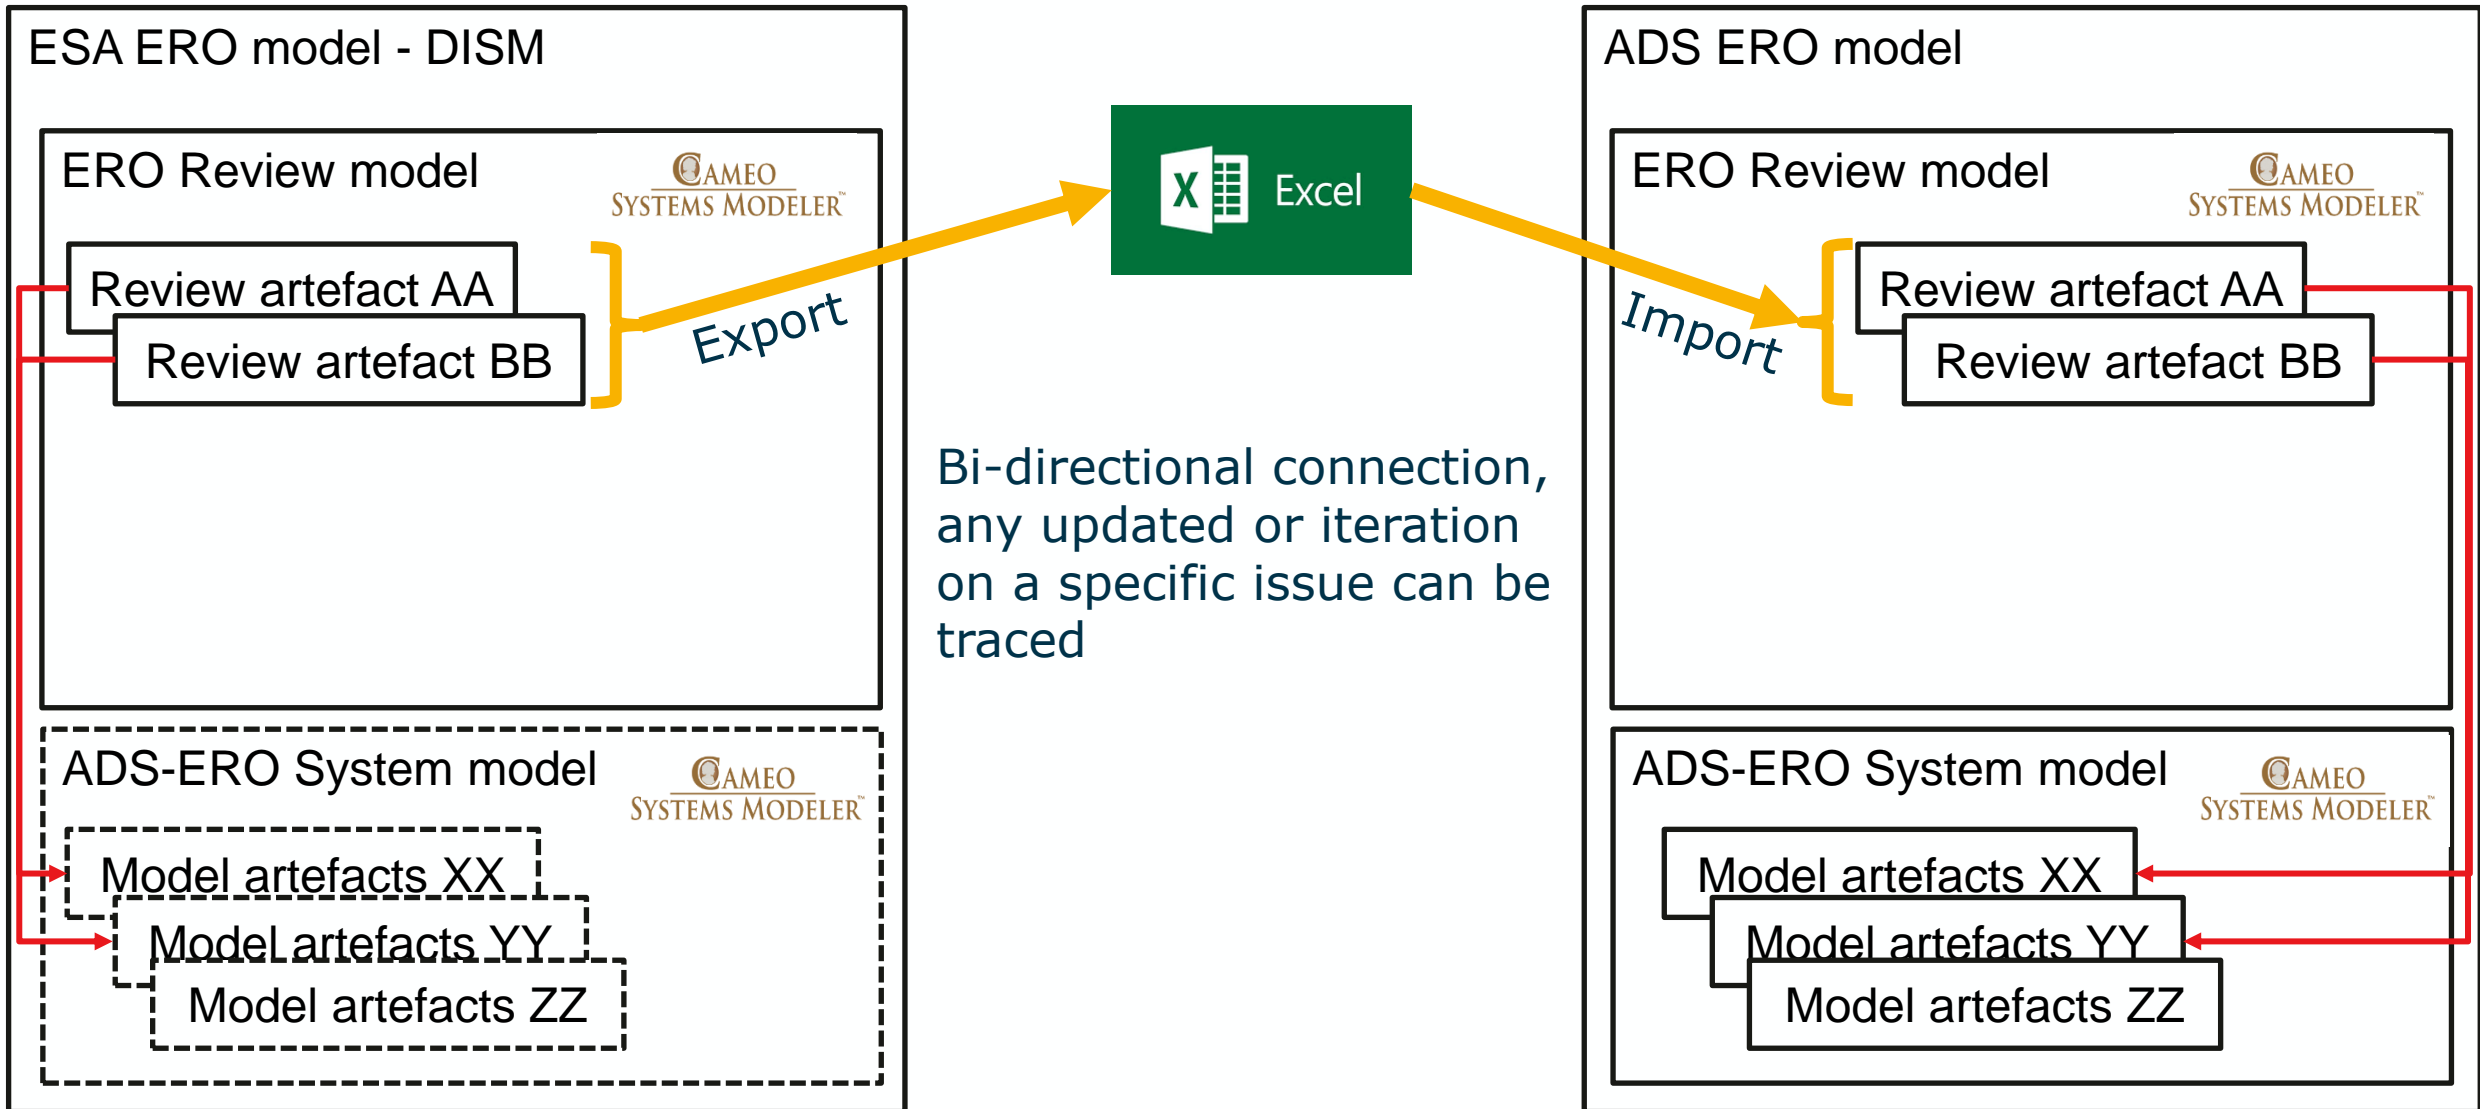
ESA ERO model - DISM

ERO Review model

CAMEO SYSTEMS MODELER™

Review artefact AA

Review artefact BB

Export

ADS-ERO System model

CAMEO SYSTEMS MODELER™

Model artefacts XX

Model artefacts YY

Model artefacts ZZ

X Excel

Bi-directional connection, any updated or iteration on a specific issue can be traced

ADS ERO model

ERO Review model

CAMEO SYSTEMS MODELER™

Import

Review artefact AA

Review artefact BB

ADS-ERO System model

CAMEO SYSTEMS MODELER™

Model artefacts XX

Model artefacts YY

Model artefacts ZZ